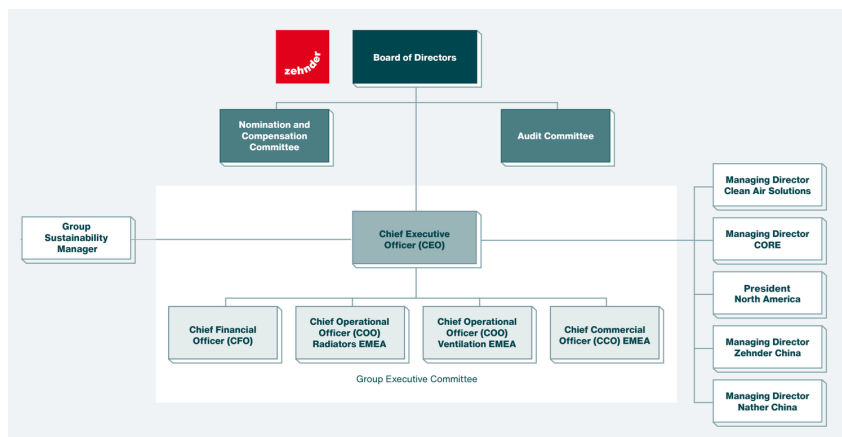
zehnder

Board of Directors

Nomination and Compensation Committee

Audit Committee

Group Sustainability Manager

Chief Executive Officer (CEO)

Managing Director Clean Air Solutions

Managing Director CORE

President North America

Managing Director Zehnder China

Managing Director Nather China

Chief Financial Officer (CFO)

Chief Operational Officer (COO) Radiators EMEA

Chief Operational Officer (COO) Ventilation EMEA

Chief Commercial Officer (CCO) EMEA

Group Executive Committee